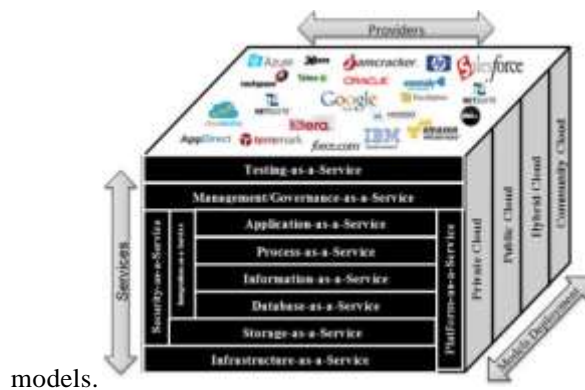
Providers

Azure
Google
ORACLE
IBM
AppDirect
force.com
amazon
salesforce
Kitera

Testing-as-a-Service
Management/Governance-as-a-Service
Security-as-a-Service
Integration-as-a-Service
Application-as-a-Service
Process-as-a-Service
Information-as-a-Service
Database-as-a-Service
Storage-as-a-Service
Infrastructure-as-a-Service
Platform-as-a-Service

Services

Private Cloud
Public Cloud
Hybrid Cloud
Community Cloud

Models Deployment

models.